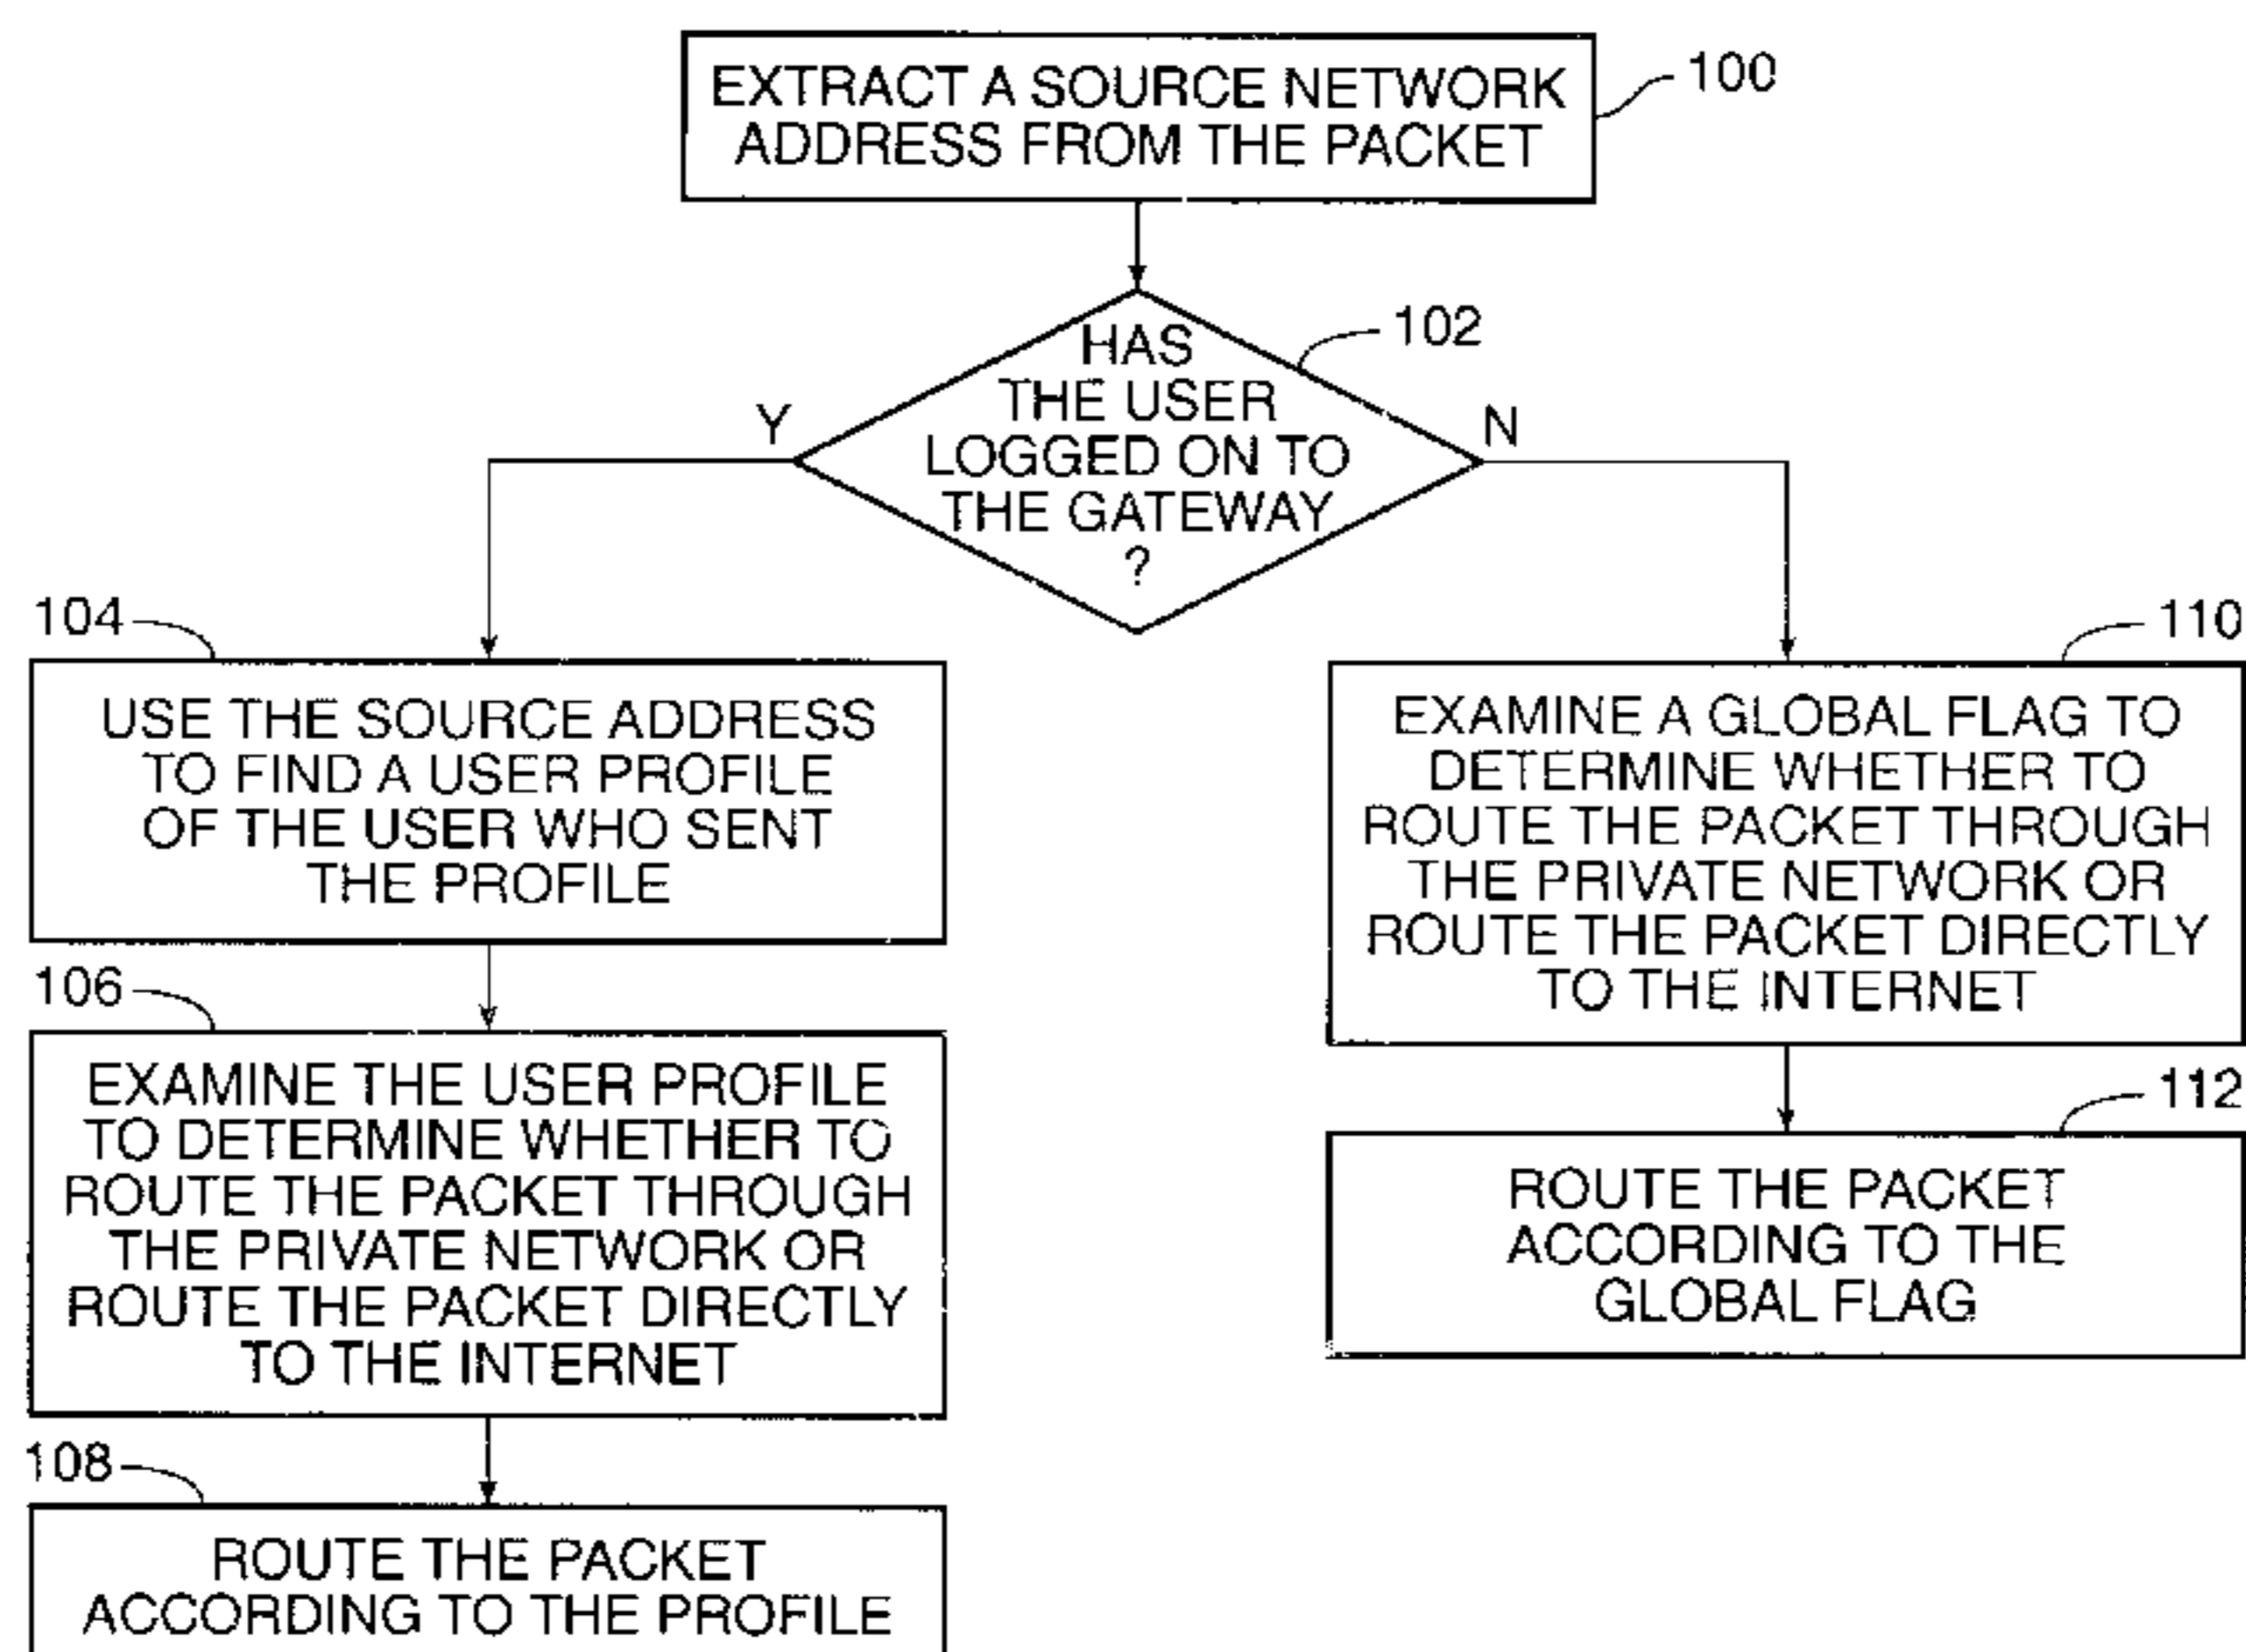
EXTRACT A SOURCE NETWORK ADDRESS FROM THE PACKET

100

HAS THE USER LOGGED ON TO THE GATEWAY ?

102

Y

N

104

USE THE SOURCE ADDRESS TO FIND A USER PROFILE OF THE USER WHO SENT THE PROFILE

106

EXAMINE THE USER PROFILE TO DETERMINE WHETHER TO ROUTE THE PACKET THROUGH THE PRIVATE NETWORK OR ROUTE THE PACKET DIRECTLY TO THE INTERNET

108

ROUTE THE PACKET ACCORDING TO THE PROFILE

110

EXAMINE A GLOBAL FLAG TO DETERMINE WHETHER TO ROUTE THE PACKET THROUGH THE PRIVATE NETWORK OR ROUTE THE PACKET DIRECTLY TO THE INTERNET

112

ROUTE THE PACKET ACCORDING TO THE GLOBAL FLAG